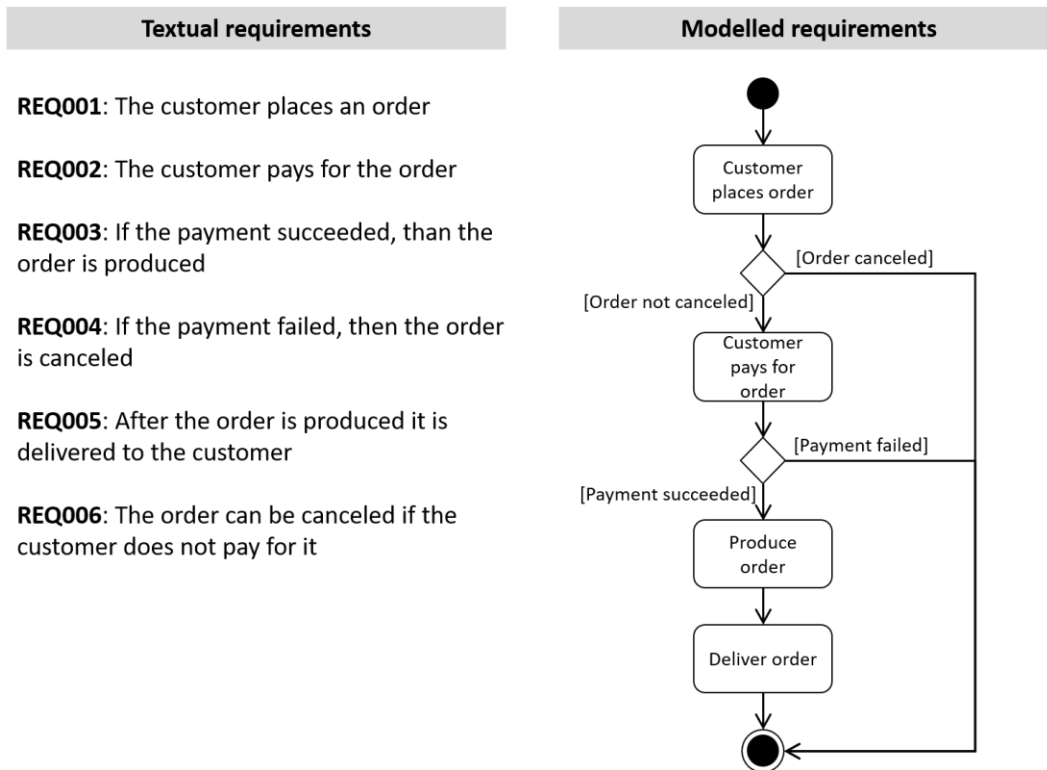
Textual requirements

REQ001: The customer places an order

REQ002: The customer pays for the order

REQ003: If the payment succeeded, than the order is produced

REQ004: If the payment failed, then the order is canceled

REQ005: After the order is produced it is delivered to the customer

REQ006: The order can be canceled if the customer does not pay for it

Modelled requirements

Customer places order

[Order canceled]

[Order not canceled]

Customer pays for order

[Payment failed]

[Payment succeeded]

Produce order

Deliver order